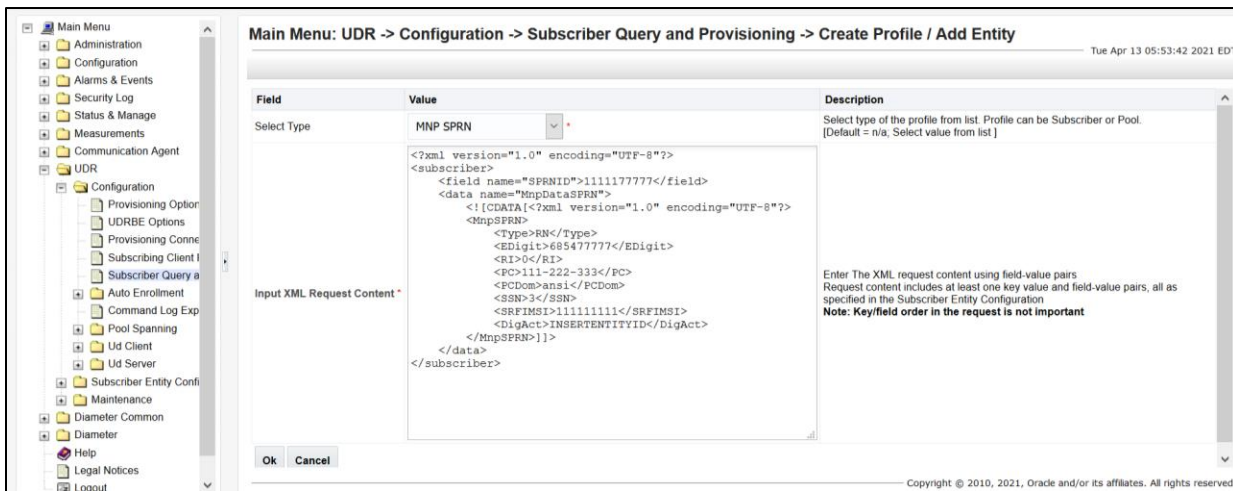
Main Menu
Administration
Configuration
Alarms & Events
Security Log
Status & Manage
Measurements
Communication Agent
UDR
Configuration
Provisioning Option
UDRBE Options
Provisioning Conne
Subscribing Client I
Subscriber Query a
Auto Enrollment
Command Log Exp
Pool Spanning
Ud Client
Ud Server
Subscriber Entity Confi
Maintenance
Diameter Common
Diameter
Help
Legal Notices
Logout

Main Menu: UDR -> Configuration -> Subscriber Query and Provisioning -> Create Profile / Add Entity

Tue Apr 13 05:53:42 2021 EDT

| Field | Value | Description |
|---|---|---|
| Select Type | MNP SPRN * | Select type of the profile from list. Profile can be Subscriber or Pool. [Default = n/a; Select value from list ] |
| Input XML Request Content * | <?xml version="1.0" encoding="UTF-8"?> <subscriber> <field name="SPRNID">1111177777</field> <data name="MnpDataSPRN"> <![CDATA[<?xml version="1.0" encoding="UTF-8"?> <MnpSPRN> <Type>RN</Type> <EDigit>685477777</EDigit> <RI>0</RI> <PC>111-222-333</PC> <PCDom>ansi</PCDom> <SSN>3</SSN> <SRFIMSI>111111111</SRFIMSI> <DigAct>INSERTENTITYID</DigAct> </MnpSPRN>]]> </data> </subscriber> | Enter The XML request content using field-value pairs Request content includes at least one key value and field-value pairs, all as specified in the Subscriber Entity Configuration **Note: Key/field order in the request is not important** |

Ok Cancel

Copyright © 2010, 2021, Oracle and/or its affiliates. All rights reserved